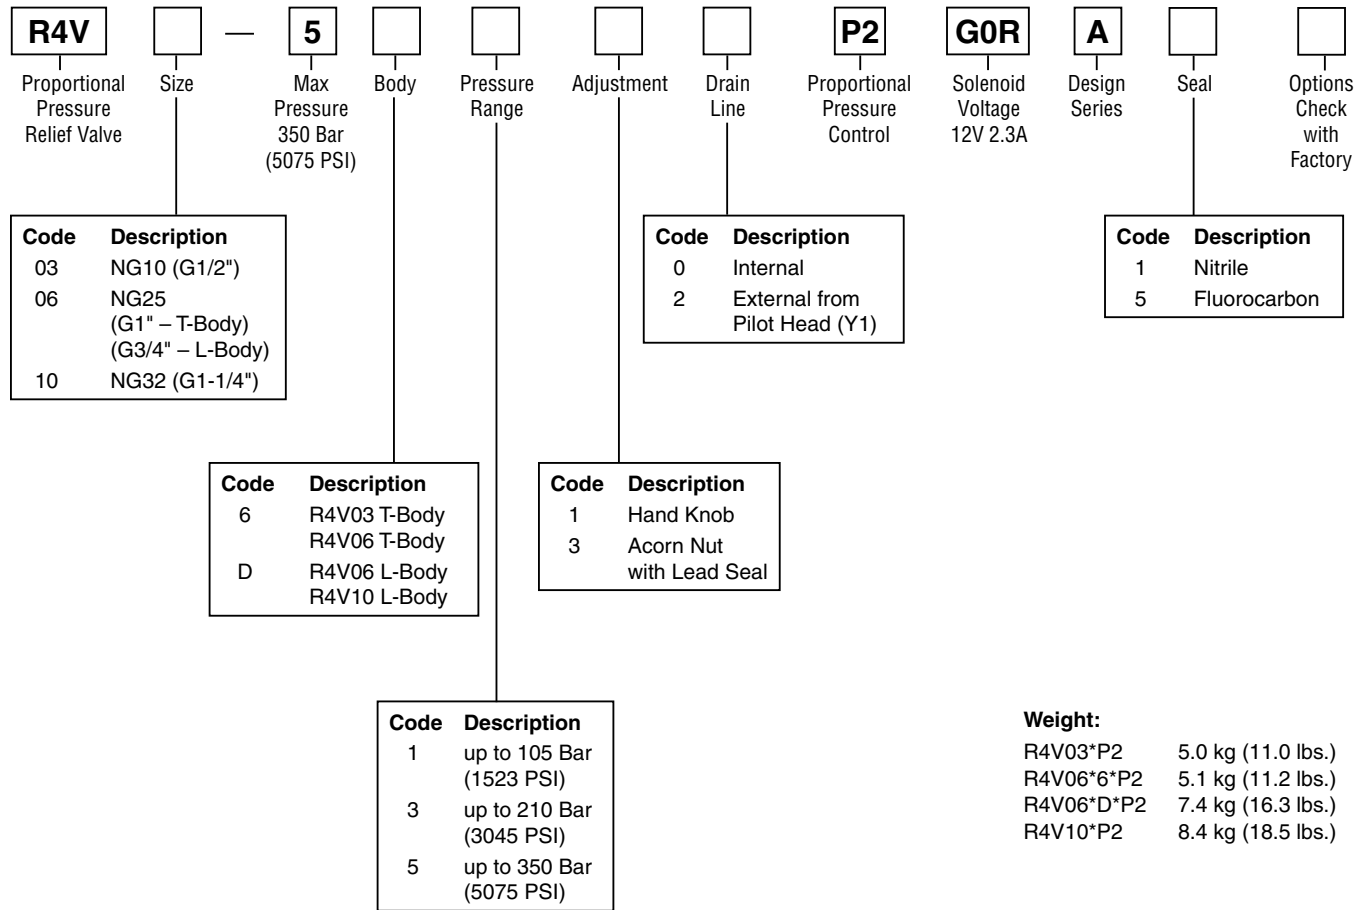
R4V — 5 P2 G0R A

Proportional Pressure Relief Valve

Size

Max Pressure 350 Bar (5075 PSI)

Body

Pressure Range

Adjustment

Drain Line

Proportional Pressure Control

Solenoid Voltage 12V 2.3A

Design Series

Seal

Options Check with Factory

| Code | Description |
|---|---|
| 03 | NG10 (G1/2") |
| 06 | NG25 (G1" – T-Body) (G3/4" – L-Body) |
| 10 | NG32 (G1-1/4") |

| Code | Description |
|---|---|
| 0 | Internal |
| 2 | External from Pilot Head (Y1) |

| Code | Description |
|---|---|
| 1 | Nitrile |
| 5 | Fluorocarbon |

| Code | Description |
|---|---|
| 6 | R4V03 T-Body R4V06 T-Body |
| D | R4V06 L-Body R4V10 L-Body |

| Code | Description |
|---|---|
| 1 | Hand Knob |
| 3 | Acorn Nut with Lead Seal |

| Code | Description |
|---|---|
| 1 | up to 105 Bar (1523 PSI) |
| 3 | up to 210 Bar (3045 PSI) |
| 5 | up to 350 Bar (5075 PSI) |

Weight:

| | |
|---|---|
| R4V03*P2 | 5.0 kg (11.0 lbs.) |
| R4V06*6*P2 | 5.1 kg (11.2 lbs.) |
| R4V06*D*P2 | 7.4 kg (16.3 lbs.) |
| R4V10*P2 | 8.4 kg (18.5 lbs.) |